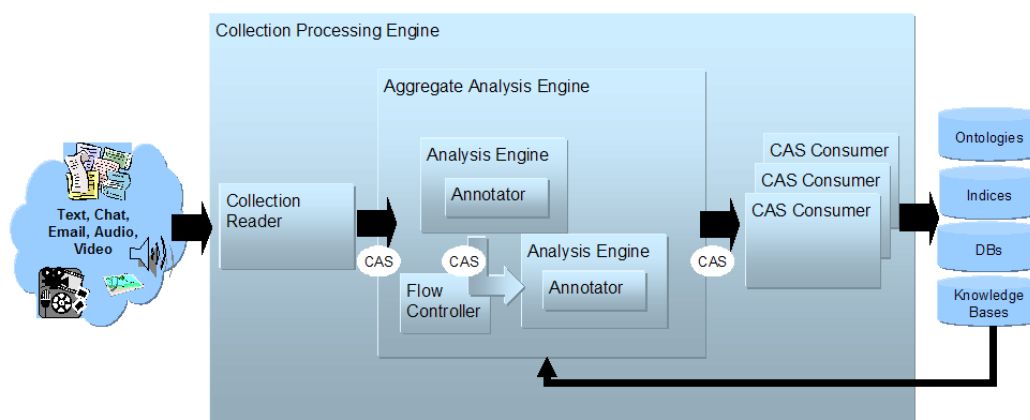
Collection Processing Engine

Aggregate Analysis Engine

Text, Chat, Email, Audio, Video

Collection Reader

CAS

Analysis Engine

Annotator

CAS

Flow Controller

Analysis Engine

Annotator

CAS

CAS Consumer

CAS Consumer

CAS Consumer

Ontologies

Indices

DBs

Knowledge Bases